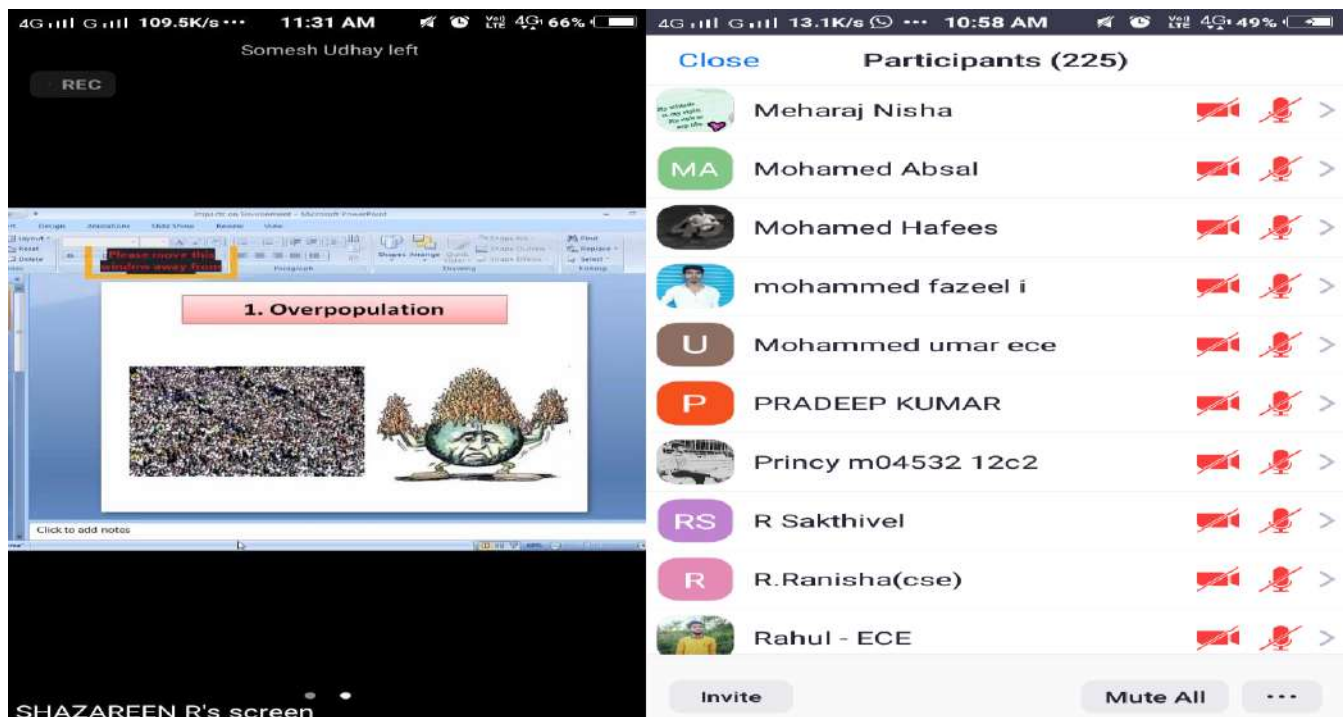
4G G 109.5K/s ··· 11:31 AM 66%

Somesh Udhay left

REC

Please move this window away from

1. Overpopulation

Click to add notes

SHAZAREEN R's screen

4G G 13.1K/s ··· 10:58 AM 49%

Close Participants (225)

Meharaj Nisha

MA Mohamed Absal

Mohamed Hafees

mohammed fazeel i

U Mohammed umar ece

P PRADEEP KUMAR

Princy m04532 12c2

RS R Sakthivel

R R.Ranisha(cse)

Rahul - ECE

Invite Mute All ···